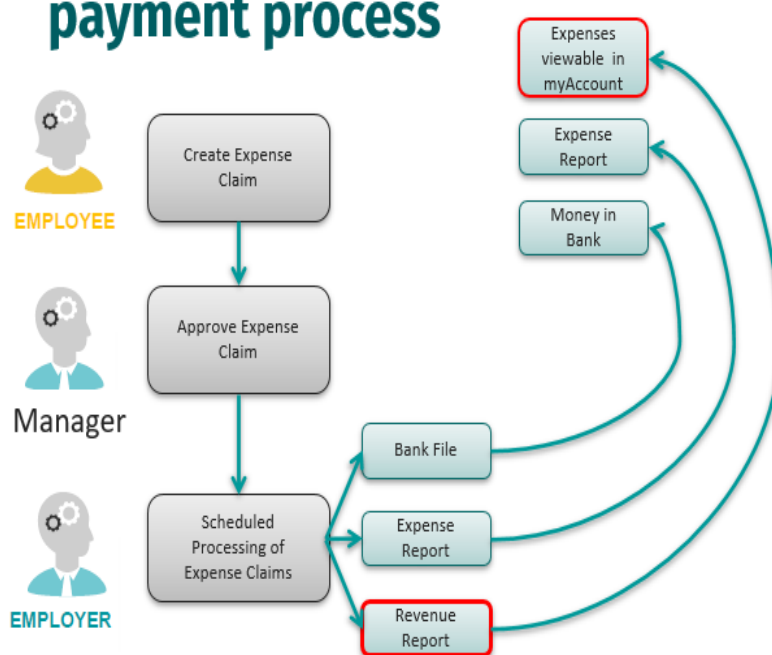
payment process

EMPLOYEE

Create Expense Claim

Manager

Approve Expense Claim

EMPLOYER

Scheduled Processing of Expense Claims

Bank File

Expense Report

Revenue Report

Expenses viewable in myAccount

Expense Report

Money in Bank